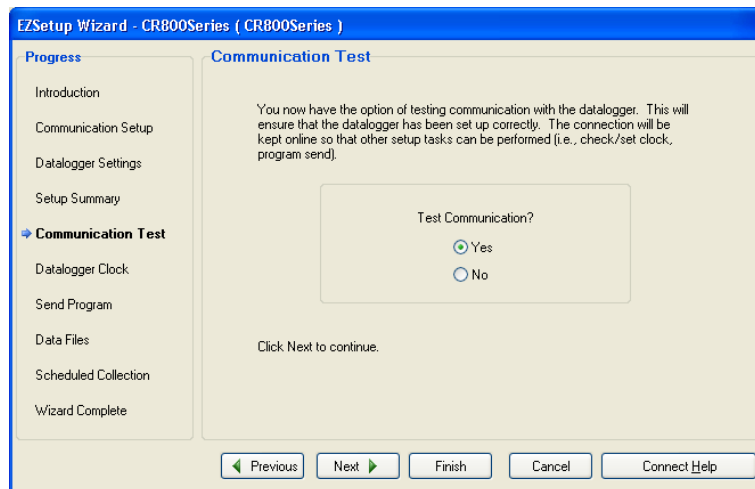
EZSetup Wizard - CR800Series ( CR800Series )

Progress

Introduction

Communication Setup

Datalogger Settings

Setup Summary

Communication Test

Datalogger Clock

Send Program

Data Files

Scheduled Collection

Wizard Complete

Communication Test

You now have the option of testing communication with the datalogger. This will ensure that the datalogger has been set up correctly. The connection will be kept online so that other setup tasks can be performed (i.e., check/set clock, program send).

Test Communication?

Yes

No

Click Next to continue.

Previous

Next

Finish

Cancel

Connect Help